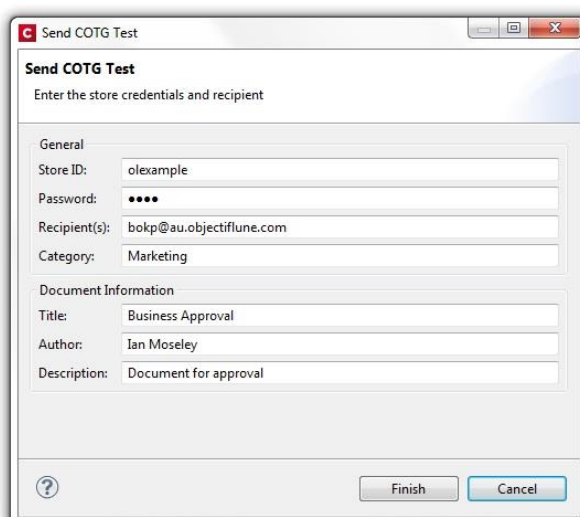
Send COTG Test

Send COTG Test

Enter the store credentials and recipient

General

Store ID: olexample

Password: ••••

Recipient(s): bokp@au.objectiflune.com

Category: Marketing

Document Information

Title: Business Approval

Author: Ian Moseley

Description: Document for approval

?

Finish

Cancel